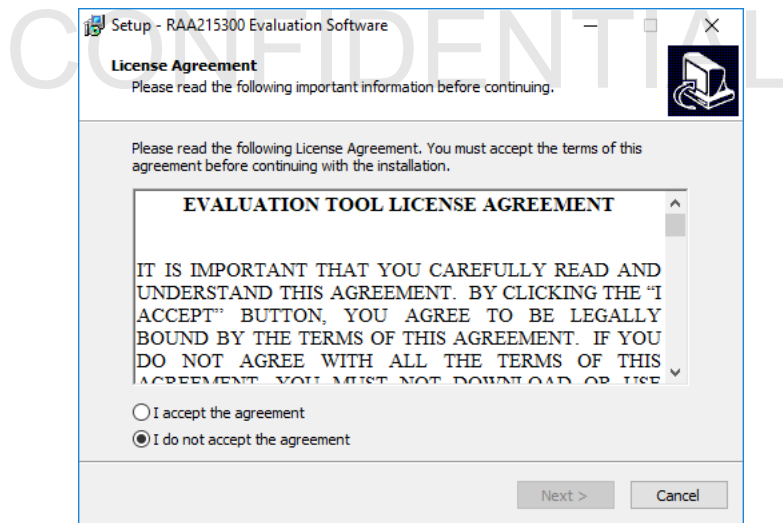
CONFIDENTIAL

Setup - RAA215300 Evaluation Software

License Agreement
Please read the following important information before continuing.

Please read the following License Agreement. You must accept the terms of this agreement before continuing with the installation.

EVALUATION TOOL LICENSE AGREEMENT

IT IS IMPORTANT THAT YOU CAREFULLY READ AND UNDERSTAND THIS AGREEMENT. BY CLICKING THE "I ACCEPT" BUTTON, YOU AGREE TO BE LEGALLY BOUND BY THE TERMS OF THIS AGREEMENT. IF YOU DO NOT AGREE WITH ALL THE TERMS OF THIS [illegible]

I accept the agreement
I do not accept the agreement

Next >
Cancel